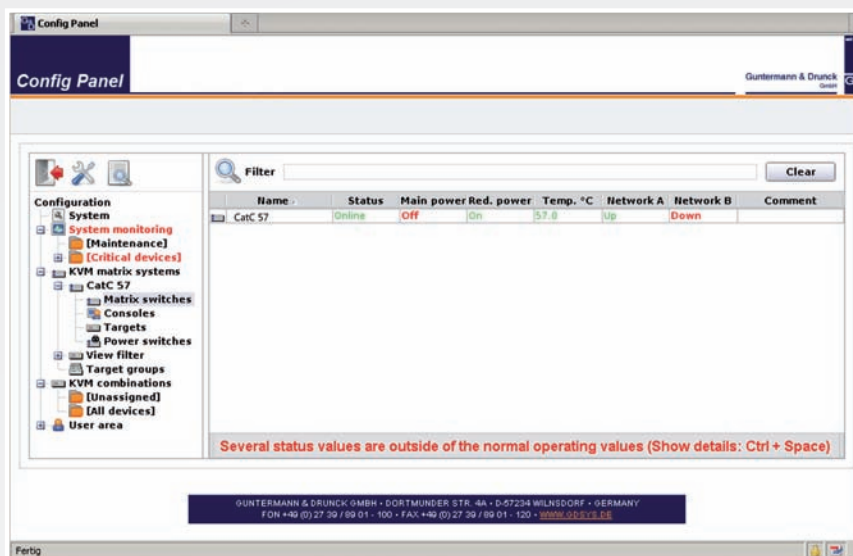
Config Panel

Config Panel

Guntermann & Drunck GmbH

Configuration
System
System monitoring
[Maintenance]
[Critical devices]
KVM matrix systems
CatC 57
Matrix switches
Consoles
Targets
Power switches
View filter
Target groups
KVM combinations
[Unassigned]
[All devices]
User area

Filter

Clear

| Name | Status | Main power | Red. power | Temp. °C | Network A | Network B | Comment |
|---|---|---|---|---|---|---|---|
| CatC 57 | Online | Off | On | 57.0 | Up | Down | |

Several status values are outside of the normal operating values (Show details: Ctrl + Space)

GUNTERMANN & DRUNCK GMBH • DORTMUNDER STR. 4A • D-57234 WILNSDORF • GERMANY
FON +49 (0) 27 39 / 89 01 - 100 • FAX +49 (0) 27 39 / 89 01 - 120 • WWW.GDSYS.DE

Fertig